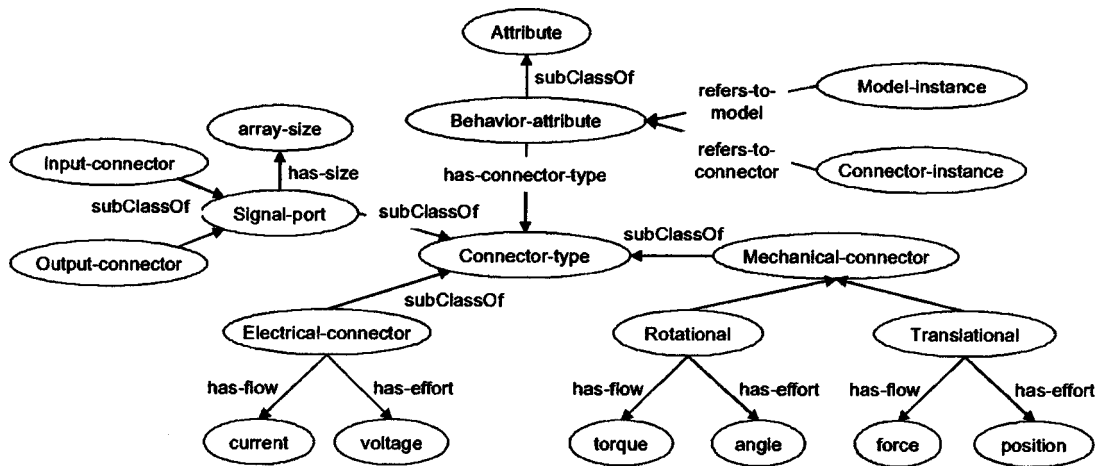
Attribute

subClassOf

refers-to-model

Model-instance

Behavior-attribute

array-size

refers-to-connector

Connector-instance

Input-connector

has-size

has-connector-type

subClassOf

Signal-port

subClassOf

subClassOf

Output-connector

Connector-type

Mechanical-connector

subClassOf

Electrical-connector

Rotational

Translational

has-flow

has-effort

has-flow

has-effort

has-flow

has-effort

current

voltage

torque

angle

force

position